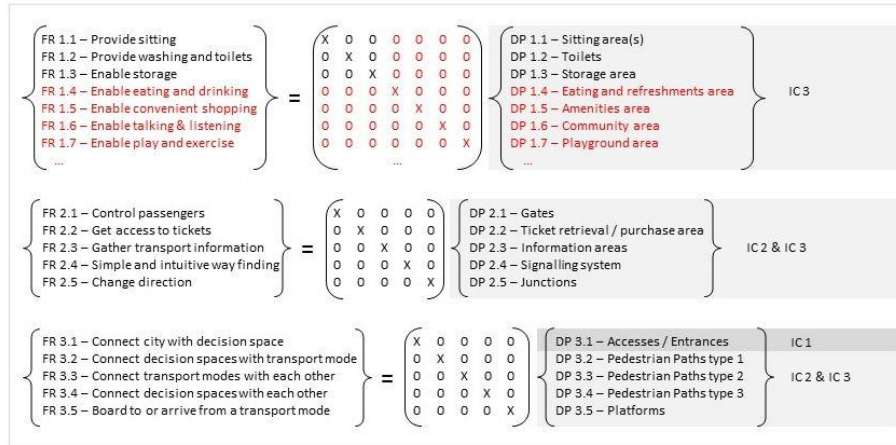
FR 1.1 – Provide sitting
FR 1.2 – Provide washing and toilets
FR 1.3 – Enable storage
FR 1.4 – Enable eating and drinking
FR 1.5 – Enable convenient shopping
FR 1.6 – Enable talking & listening
FR 1.7 – Enable play and exercise
...

=

| X | 0 | 0 | 0 | 0 | 0 | 0 |
|---|---|---|---|---|---|---|
| 0 | X | 0 | 0 | 0 | 0 | 0 |
| 0 | 0 | X | 0 | 0 | 0 | 0 |
| 0 | 0 | 0 | X | 0 | 0 | 0 |
| 0 | 0 | 0 | 0 | X | 0 | 0 |
| 0 | 0 | 0 | 0 | 0 | X | 0 |
| 0 | 0 | 0 | 0 | 0 | 0 | X |
...

DP 1.1 – Sitting area(s)
DP 1.2 – Toilets
DP 1.3 – Storage area
DP 1.4 – Eating and refreshments area
DP 1.5 – Amenities area
DP 1.6 – Community area
DP 1.7 – Playground area
...

IC 3

FR 2.1 – Control passengers
FR 2.2 – Get access to tickets
FR 2.3 – Gather transport information
FR 2.4 – Simple and intuitive way finding
FR 2.5 – Change direction

=

| X | 0 | 0 | 0 | 0 |
|---|---|---|---|---|
| 0 | X | 0 | 0 | 0 |
| 0 | 0 | X | 0 | 0 |
| 0 | 0 | 0 | X | 0 |
| 0 | 0 | 0 | 0 | X |

DP 2.1 – Gates
DP 2.2 – Ticket retrieval / purchase area
DP 2.3 – Information areas
DP 2.4 – Signalling system
DP 2.5 – Junctions

IC 2 & IC 3

FR 3.1 – Connect city with decision space
FR 3.2 – Connect decision spaces with transport mode
FR 3.3 – Connect transport modes with each other
FR 3.4 – Connect decision spaces with each other
FR 3.5 – Board to or arrive from a transport mode

=

| X | 0 | 0 | 0 | 0 |
|---|---|---|---|---|
| 0 | X | 0 | 0 | 0 |
| 0 | 0 | X | 0 | 0 |
| 0 | 0 | 0 | X | 0 |
| 0 | 0 | 0 | 0 | X |

DP 3.1 – Accesses / Entrances
DP 3.2 – Pedestrian Paths type 1
DP 3.3 – Pedestrian Paths type 2
DP 3.4 – Pedestrian Paths type 3
DP 3.5 – Platforms

IC 1

IC 2 & IC 3